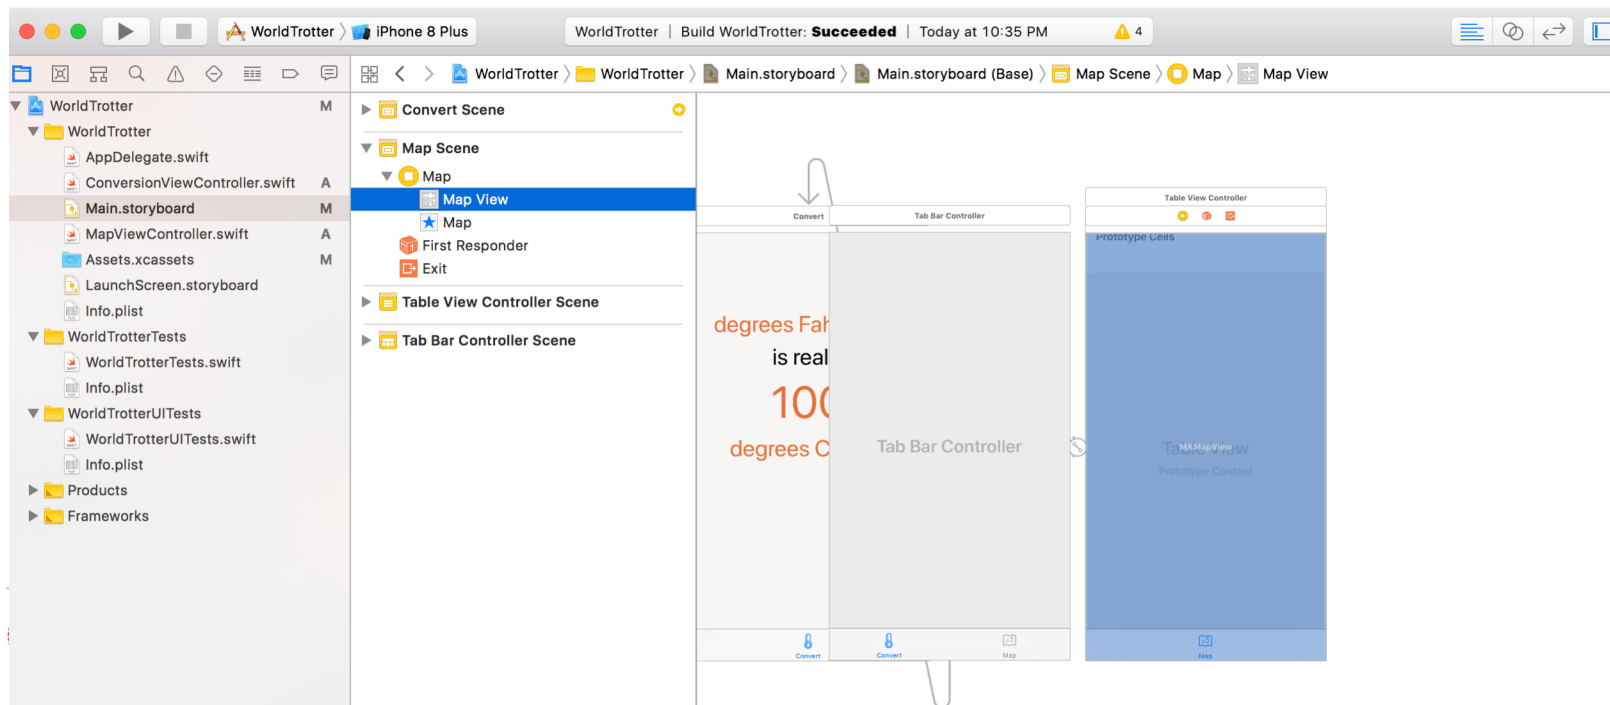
WorldTrotter 〉 iPhone 8 Plus

WorldTrotter | Build WorldTrotter: **Succeeded** | Today at 10:35 PM

4

WorldTrotter 〉 WorldTrotter 〉 Main.storyboard 〉 Main.storyboard (Base) 〉 Map Scene 〉 Map 〉 Map View

WorldTrotter M
WorldTrotter
AppDelegate.swift
ConversionViewController.swift A
Main.storyboard M
MapViewController.swift A
Assets.xcassets M
LaunchScreen.storyboard
Info.plist
WorldTrotterTests
WorldTrotterTests.swift
Info.plist
WorldTrotterUITests
WorldTrotterUITests.swift
Info.plist
Products
Frameworks

Convert Scene
Map Scene
Map
Map View
Map
First Responder
Exit
Table View Controller Scene
Tab Bar Controller Scene

Convert
Tab Bar Controller
Table View Controller
Prototype Cells

degrees Fah
is real
100
degrees C

Tab Bar Controller

Table View
MKMapView
Prototype Content

Convert
Convert
Map
Map